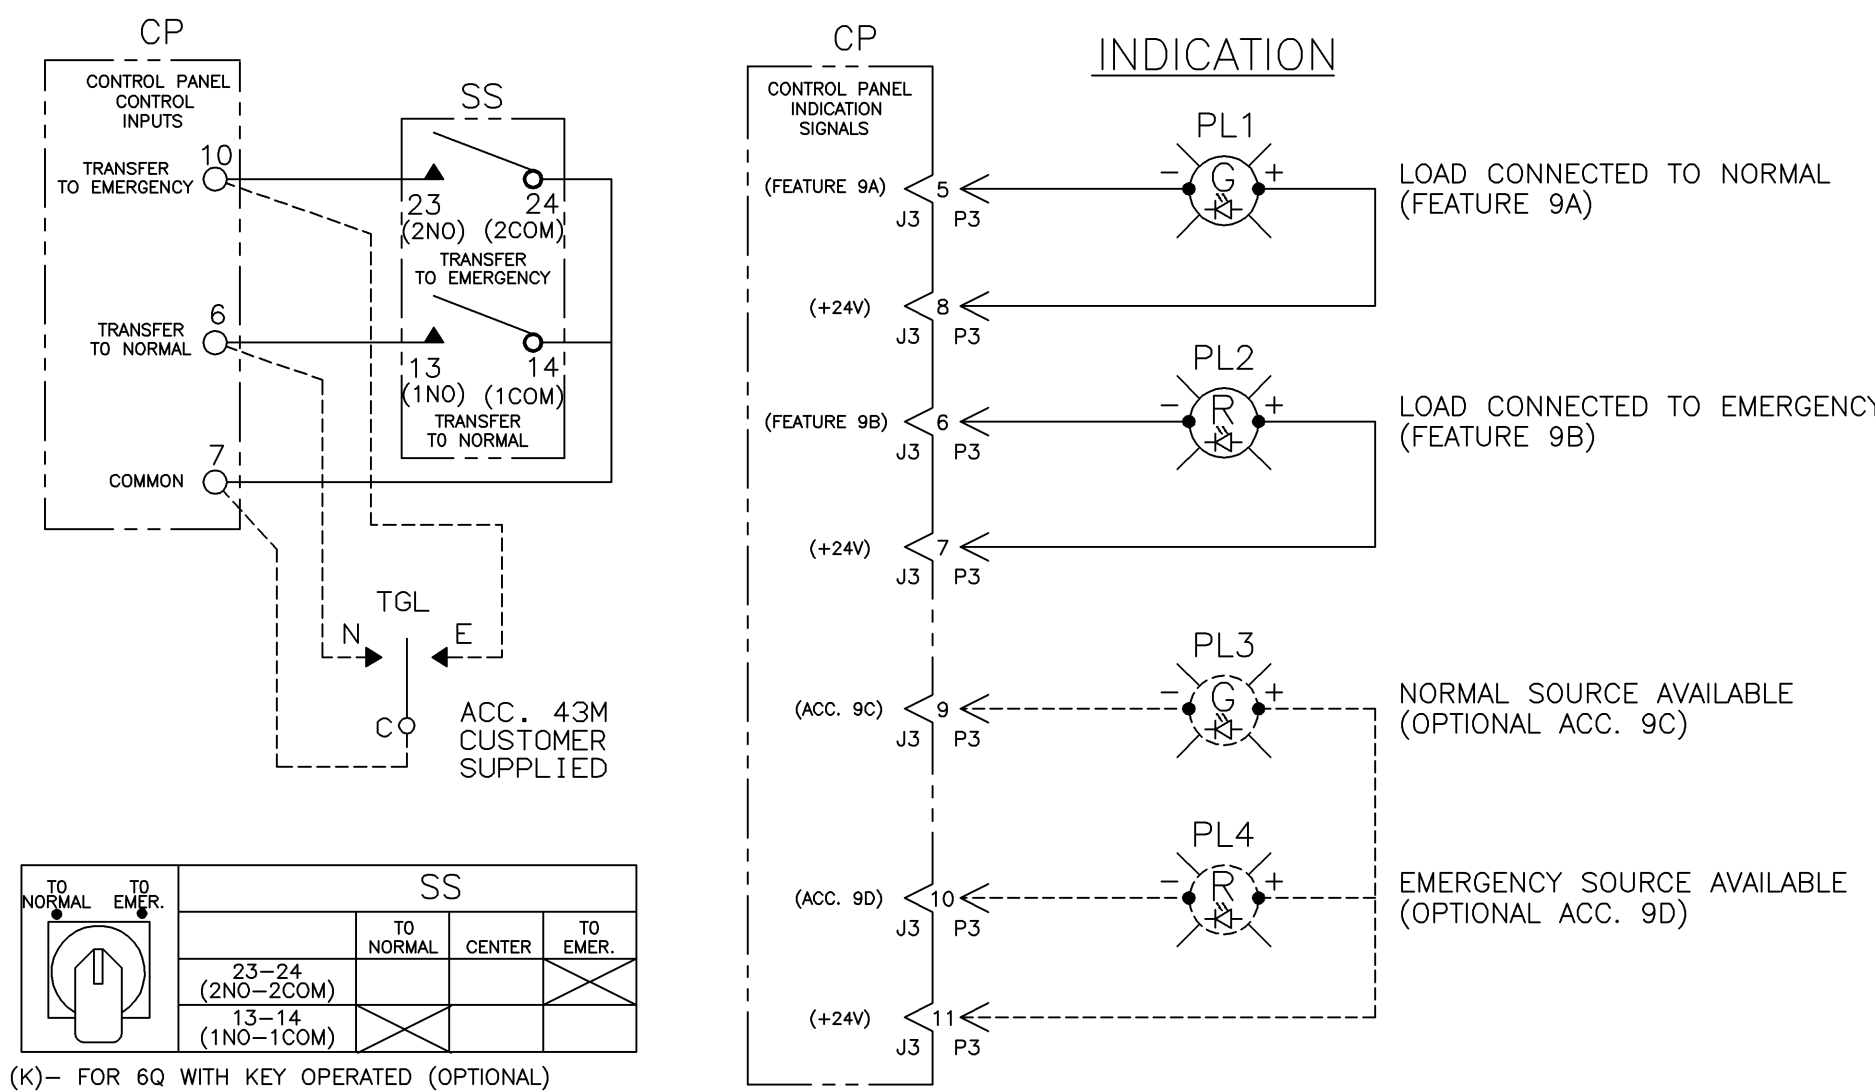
CP

CONTROL PANEL CONTROL INPUTS

TRANSFER TO EMERGENCY 10

TRANSFER TO NORMAL 6

COMMON 7

SS

23 (2NO) 24 (2COM)

TRANSFER TO EMERGENCY

13 (1NO) 14 (1COM)

TRANSFER TO NORMAL

TGL

N E

C

ACC. 43M CUSTOMER SUPPLIED

TO NORMAL TO EMER.

| | SS | | |
|---|---|---|---|
| | TO NORMAL | CENTER | TO EMER. |
| 23–24 (2NO–2COM) | | | X |
| 13–14 (1NO–1COM) | X | | |

(K)– FOR 6Q WITH KEY OPERATED (OPTIONAL)

CP

CONTROL PANEL INDICATION SIGNALS

INDICATION

(FEATURE 9A) 5 J3 P3

(+24V) 8 J3 P3

(FEATURE 9B) 6 J3 P3

(+24V) 7 J3 P3

(ACC. 9C) 9 J3 P3

(ACC. 9D) 10 J3 P3

(+24V) 11 J3 P3

PL1
– G +

LOAD CONNECTED TO NORMAL (FEATURE 9A)

PL2
– R +

LOAD CONNECTED TO EMERGENCY (FEATURE 9B)

PL3
– G +

NORMAL SOURCE AVAILABLE (OPTIONAL ACC. 9C)

PL4
– R +

EMERGENCY SOURCE AVAILABLE (OPTIONAL ACC. 9D)